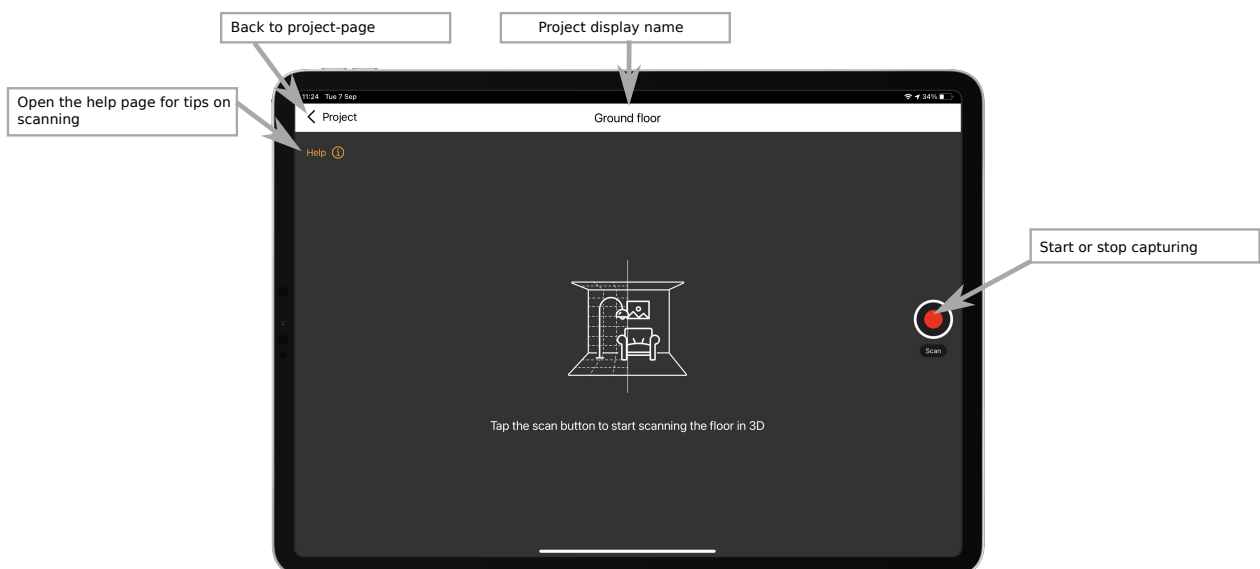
Back to project-page

Project display name

Open the help page for tips on scanning

11:24 Tue 7 Sep

34%

Project

Ground floor

Help

Start or stop capturing

Scan

Tap the scan button to start scanning the floor in 3D